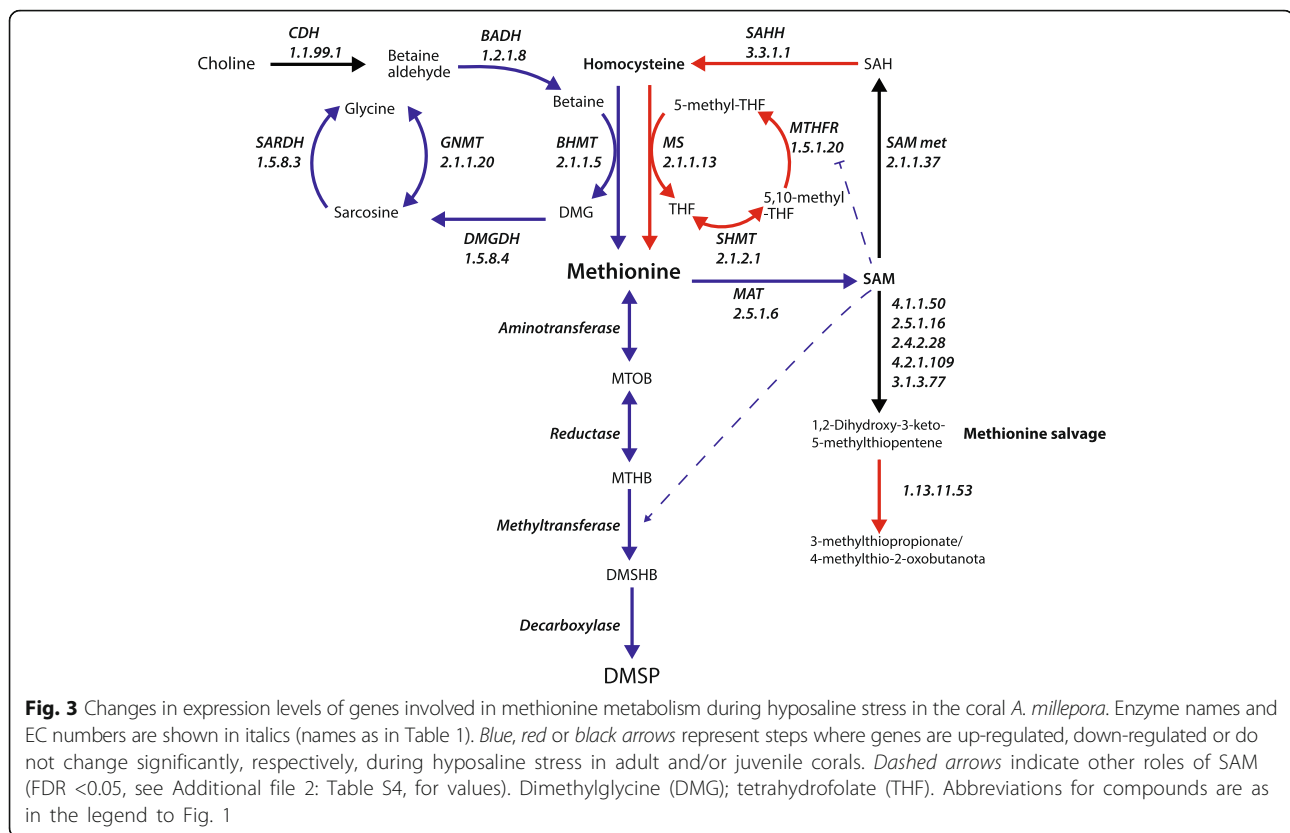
Choline

CDH
1.1.99.1

Betaine aldehyde

BADH
1.2.1.8

Homocysteine

SAHH
3.3.1.1

SAH

Glycine

Betaine

5-methyl-THF

SARDH
1.5.8.3

GNMT
2.1.1.20

BHMT
2.1.1.5

MS
2.1.1.13

MTHFR
1.5.1.20

SAM met
2.1.1.37

Sarcosine

DMG

THF

5,10-methyl -THF

DMGDH
1.5.8.4

SHMT
2.1.2.1

Methionine

SAM

MAT
2.5.1.6

4.1.1.50
2.5.1.16
2.4.2.28
4.2.1.109
3.1.3.77

Aminotransferase

MTOB

Reductase

1,2-Dihydroxy-3-keto-5-methylthiopentene

Methionine salvage

MTHB

1.13.11.53

Methyltransferase

3-methylthiopropionate/ 4-methylthio-2-oxobutanota

DMSHB

Decarboxylase

DMSP

**Fig. 3** Changes in expression levels of genes involved in methionine metabolism during hyposaline stress in the coral *A. millepora*. Enzyme names and EC numbers are shown in italics (names as in Table 1). *Blue*, *red* or *black arrows* represent steps where genes are up-regulated, down-regulated or do not change significantly, respectively, during hyposaline stress in adult and/or juvenile corals. *Dashed arrows* indicate other roles of SAM (FDR <0.05, see Additional file 2: Table S4, for values). Dimethylglycine (DMG); tetrahydrofolate (THF). Abbreviations for compounds are as in the legend to Fig. 1